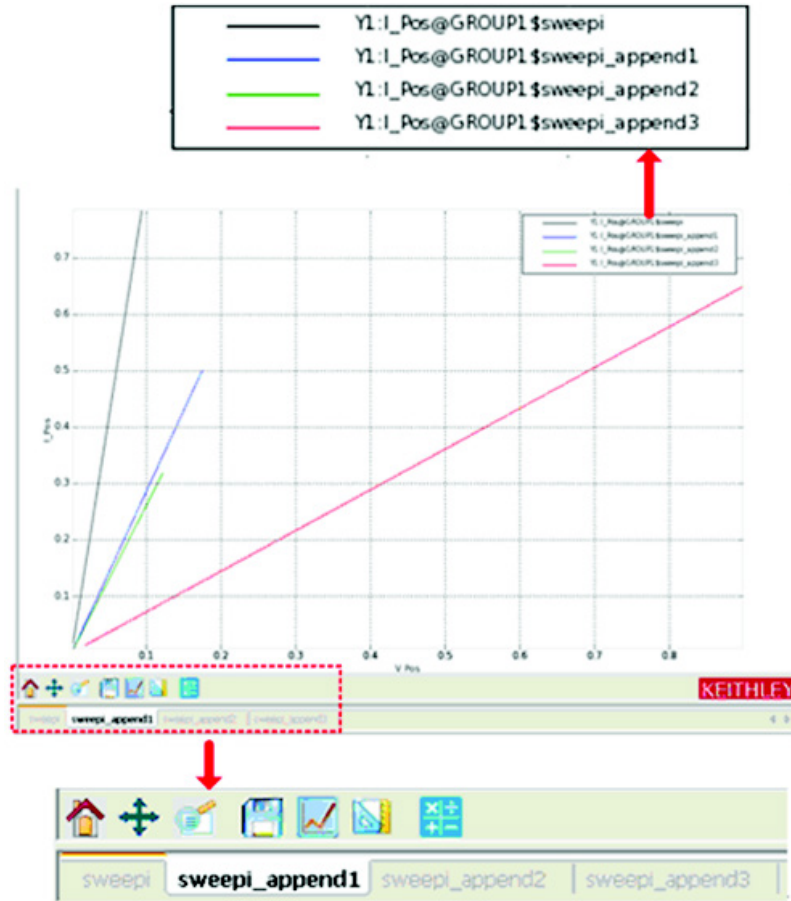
Y1:I_Pos@GROUP1$sweepi
Y1:I_Pos@GROUP1$sweepi_append1
Y1:I_Pos@GROUP1$sweepi_append2
Y1:I_Pos@GROUP1$sweepi_append3

Y1:I_Pos@GROUP1$sweepi
Y1:I_Pos@GROUP1$sweepi_append1
Y1:I_Pos@GROUP1$sweepi_append2
Y1:I_Pos@GROUP1$sweepi_append3

0.7
0.6
0.5
0.4
0.3
0.2
0.1
I_Pos

0.1
0.2
0.3
0.4
0.5
0.6
0.7
0.8
V_Pos

KEITHLEY

sweepi sweepi_append1 sweepi_append2 sweepi_append3

sweepi sweepi_append1 sweepi_append2 sweepi_append3